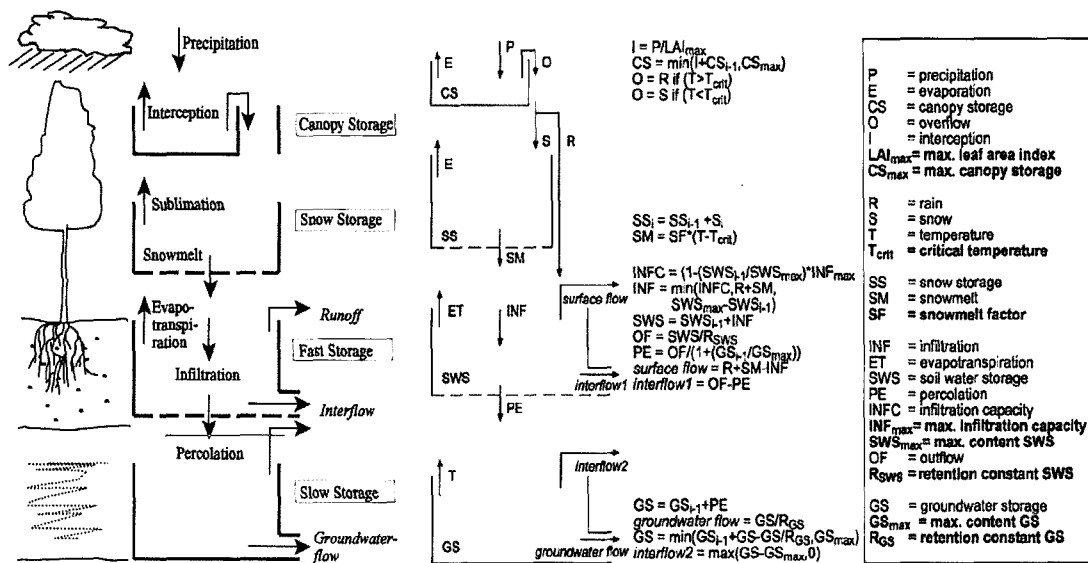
Precipitation

Interception

Canopy Storage

Sublimation

Snow Storage

Snowmelt

Evapotranspiration

Runoff

Fast Storage

Infiltration

Interflow

Percolation

Slow Storage

Groundwaterflow

E

P

O

CS

S

R

E

SS

SM

ET

INF

surface flow

SWS

interflow1

PE

T

interflow2

GS

groundwater flow

$I = P/LAI_{max}$
$CS = \min(I+CS_{i-1}, CS_{max})$
$O = R$ if $(T>T_{crit})$
$O = S$ if $(T<T_{crit})$

$SS_i = SS_{i-1} + S_i$
$SM = SF^*(T-T_{crit})$

$INFC = (1-(SWS_{i-1}/SWS_{max})^*INF_{max}$
$INF = \min(INFC, R+SM, SWS_{max}-SWS_{i-1})$
$SWS = SWS_{i-1}+INF$
$OF = SWS/R_{SWS}$
$PE = OF/(1+(GS_{i-1}/GS_{max}))$
surface flow = R+SM-INF
interflow1 = OF-PE

$GS = GS_{i-1}+PE$
groundwater flow = $GS/R_{GS}$
$GS = \min(GS_{i-1}+GS-GS/R_{GS}, GS_{max})$
interflow2 = $\max(GS-GS_{max}, 0)$

P = precipitation
E = evaporation
CS = canopy storage
O = overflow
I = interception
$LAI_{max}$ = max. leaf area index
$CS_{max}$ = max. canopy storage

R = rain
S = snow
T = temperature
$T_{crit}$ = critical temperature

SS = snow storage
SM = snowmelt
SF = snowmelt factor

INF = infiltration
ET = evapotranspiration
SWS = soil water storage
PE = percolation
INFC = infiltration capacity
$INF_{max}$ = max. infiltration capacity
$SWS_{max}$ = max. content SWS
OF = outflow
$R_{SWS}$ = retention constant SWS

GS = groundwater storage
$GS_{max}$ = max. content GS
$R_{GS}$ = retention constant GS